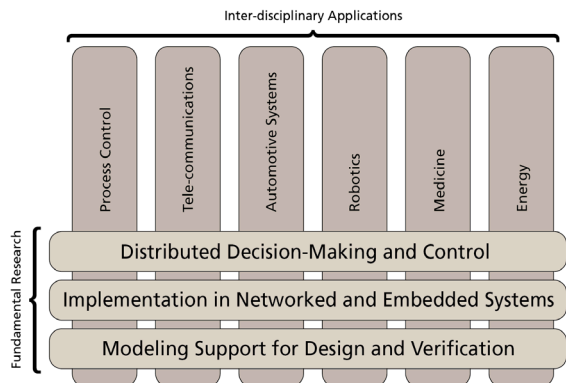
Inter-disciplinary Applications

Process Control

Tele-communications

Automotive Systems

Robotics

Medicine

Energy

Fundamental Research

Distributed Decision-Making and Control

Implementation in Networked and Embedded Systems

Modeling Support for Design and Verification